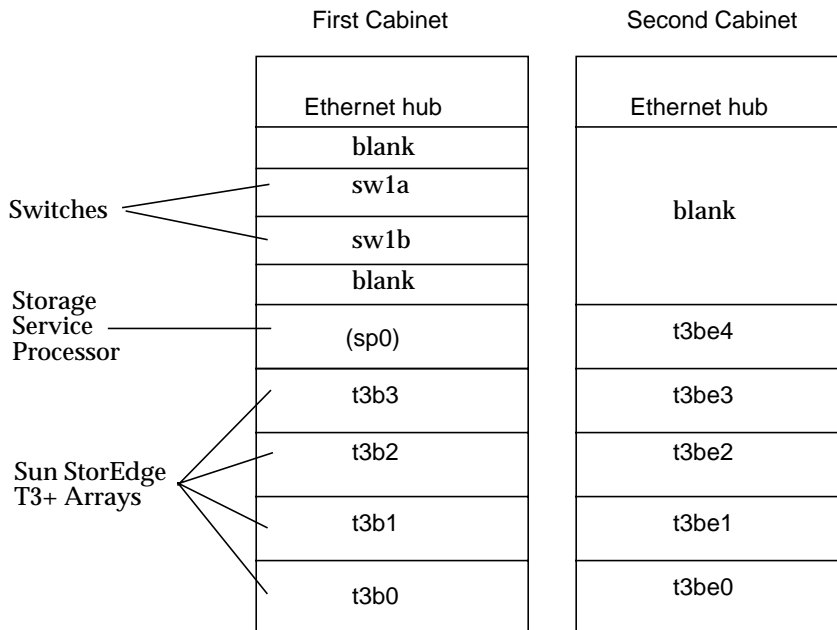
First Cabinet

Second Cabinet

Ethernet hub
blank
sw1a
sw1b
blank
(sp0)
t3b3
t3b2
t3b1
t3b0

Ethernet hub
blank
t3be4
t3be3
t3be2
t3be1
t3be0

Switches

Storage Service Processor

Sun StorEdge T3+ Arrays